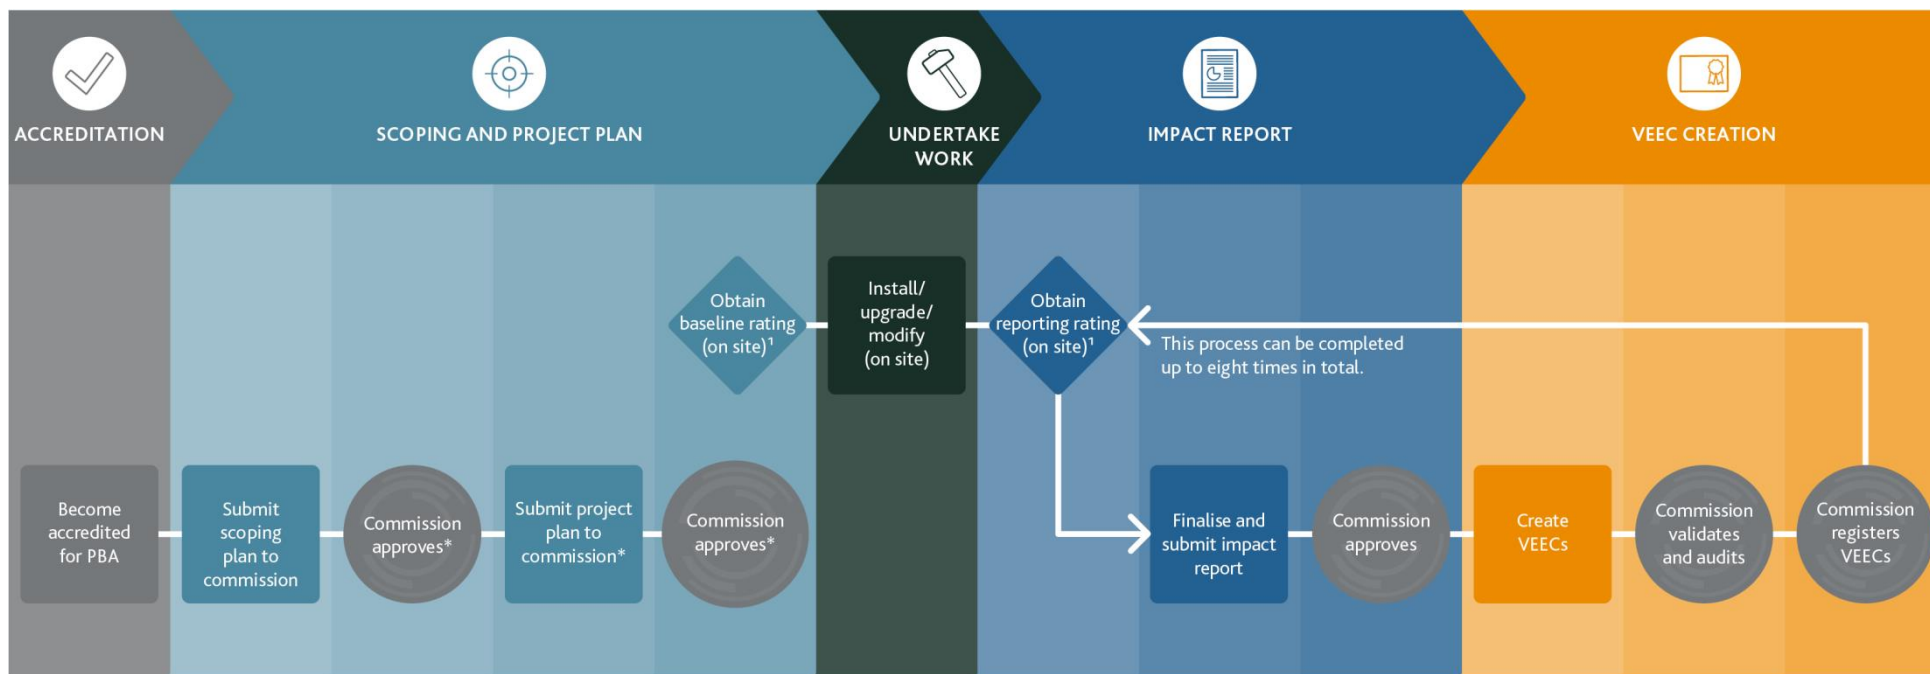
ACCREDITATION

SCOPING AND PROJECT PLAN

UNDERTAKE WORK

IMPACT REPORT

VEEC CREATION

Obtain baseline rating (on site)$^1$

Install/ upgrade/ modify (on site)

Obtain reporting rating (on site)$^1$

This process can be completed up to eight times in total.

Become accredited for PBA

Submit scoping plan to commission

Commission approves*

Submit project plan to commission*

Commission approves*

Finalise and submit impact report

Commission approves

Create VEECs

Commission validates and audits

Commission registers VEECs